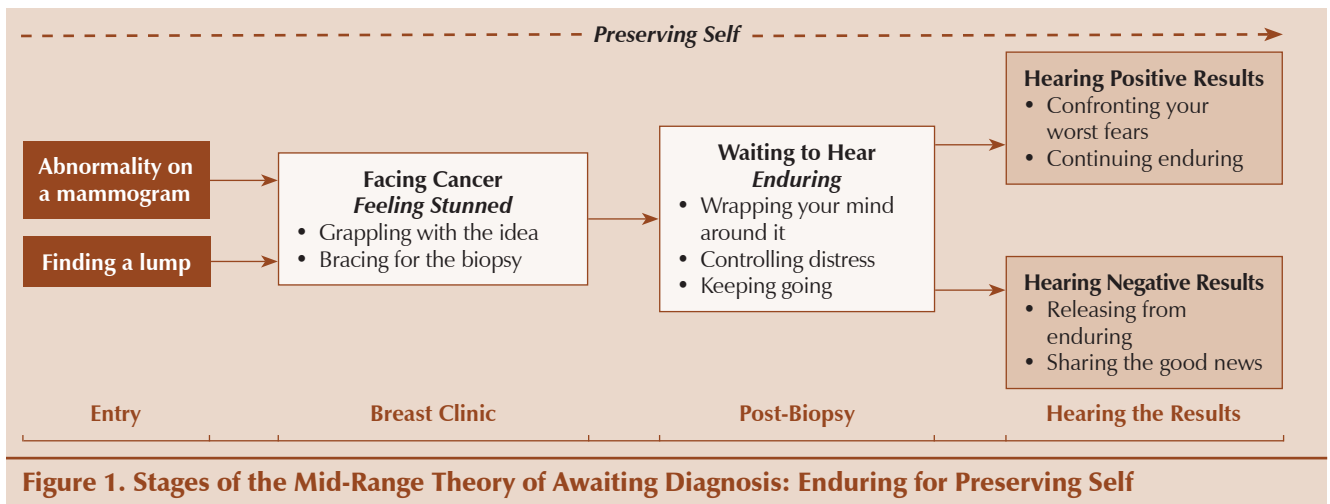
Preserving Self

Abnormality on a mammogram

Finding a lump

Facing Cancer
*Feeling Stunned*
• Grappling with the idea
• Bracing for the biopsy

Waiting to Hear
*Enduring*
• Wrapping your mind around it
• Controlling distress
• Keeping going

Hearing Positive Results
• Confronting your worst fears
• Continuing enduring

Hearing Negative Results
• Releasing from enduring
• Sharing the good news

Entry

Breast Clinic

Post-Biopsy

Hearing the Results

Figure 1. Stages of the Mid-Range Theory of Awaiting Diagnosis: Enduring for Preserving Self